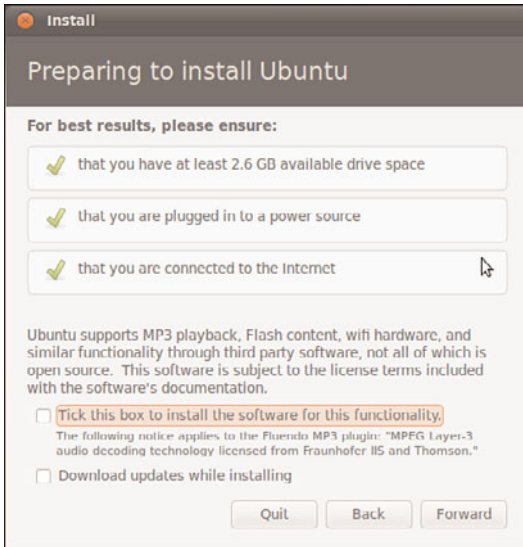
Install

Preparing to install Ubuntu

For best results, please ensure:

that you have at least 2.6 GB available drive space

that you are plugged in to a power source

that you are connected to the Internet

Ubuntu supports MP3 playback, Flash content, wifi hardware, and similar functionality through third party software, not all of which is open source. This software is subject to the license terms included with the software's documentation.

Tick this box to install the software for this functionality.

The following notice applies to the Fluendo MP3 plugin: "MPEG Layer-3 audio decoding technology licensed from Fraunhofer IIS and Thomson."

Download updates while installing

Quit

Back

Forward